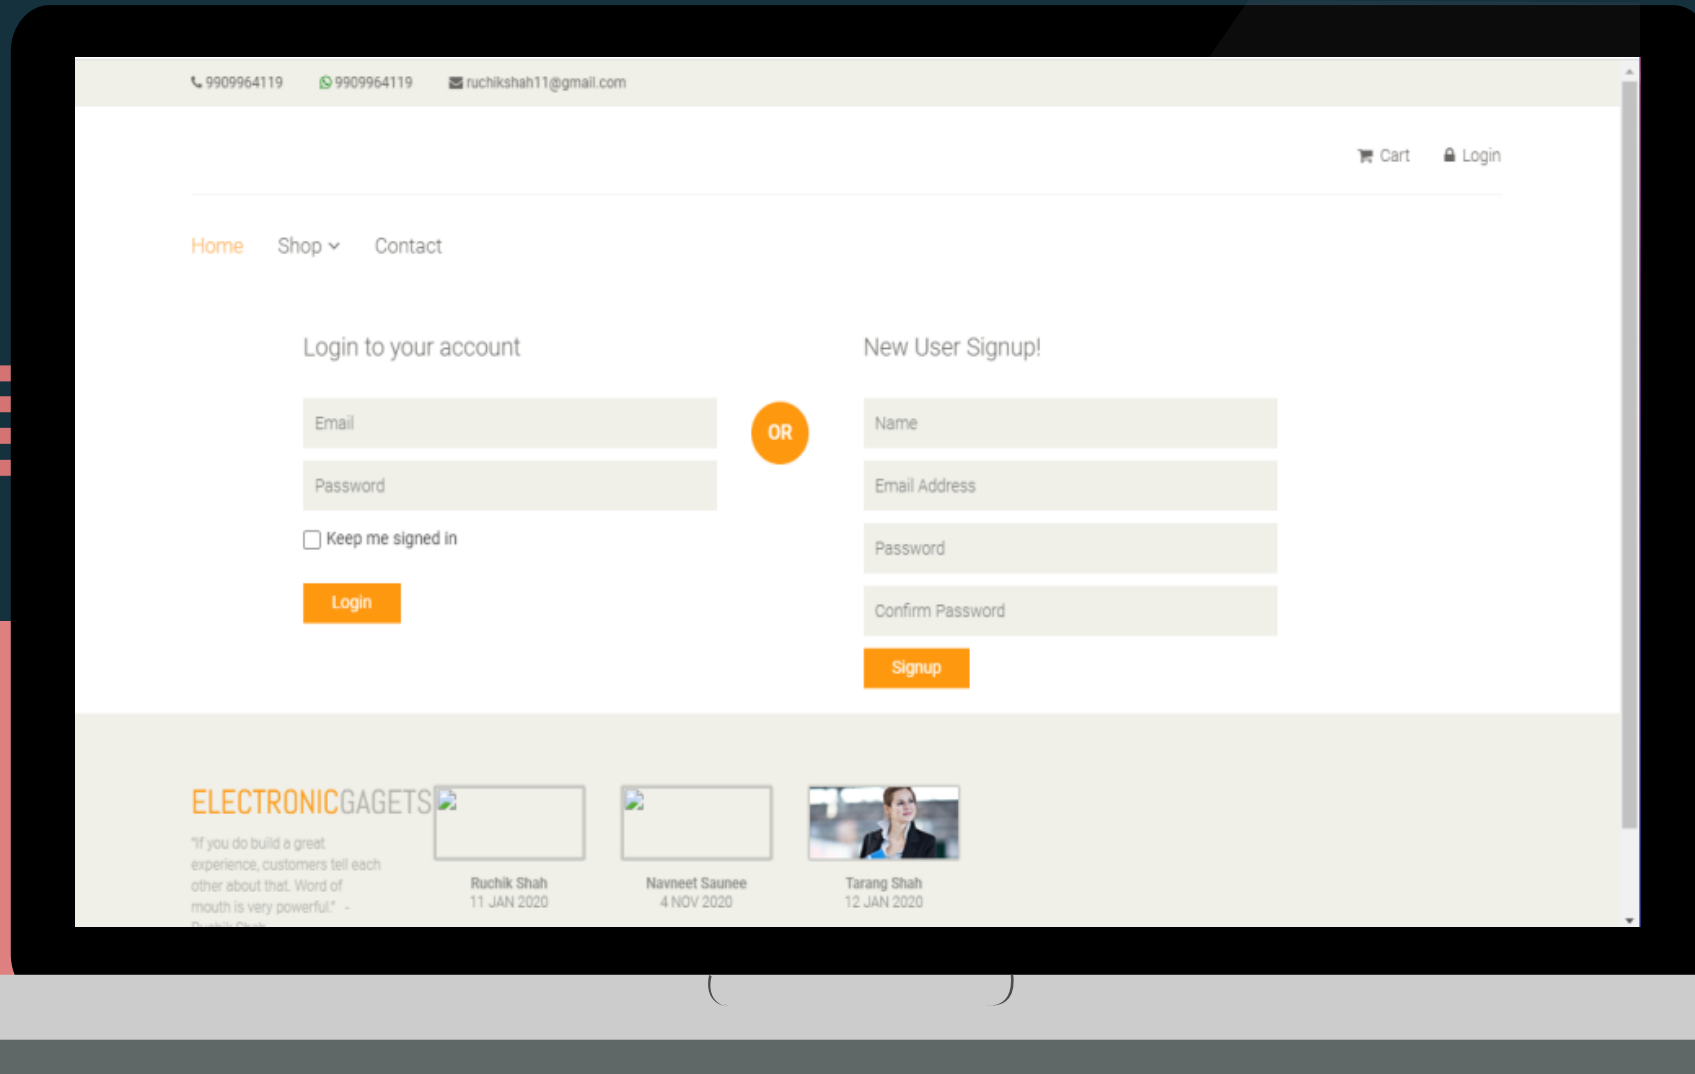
9909964119 9909964119 ruchikshah11@gmail.com

Cart Login

Home Shop Contact

Login to your account

Email

Password

Keep me signed in

Login

OR

New User Signup!

Name

Email Address

Password

Confirm Password

Signup

ELECTRONICGAGETS

"If you do build a great experience, customers tell each other about that. Word of mouth is very powerful." - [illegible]

Ruchik Shah
11 JAN 2020

Navneet Saunee
4 NOV 2020

Tarang Shah
12 JAN 2020